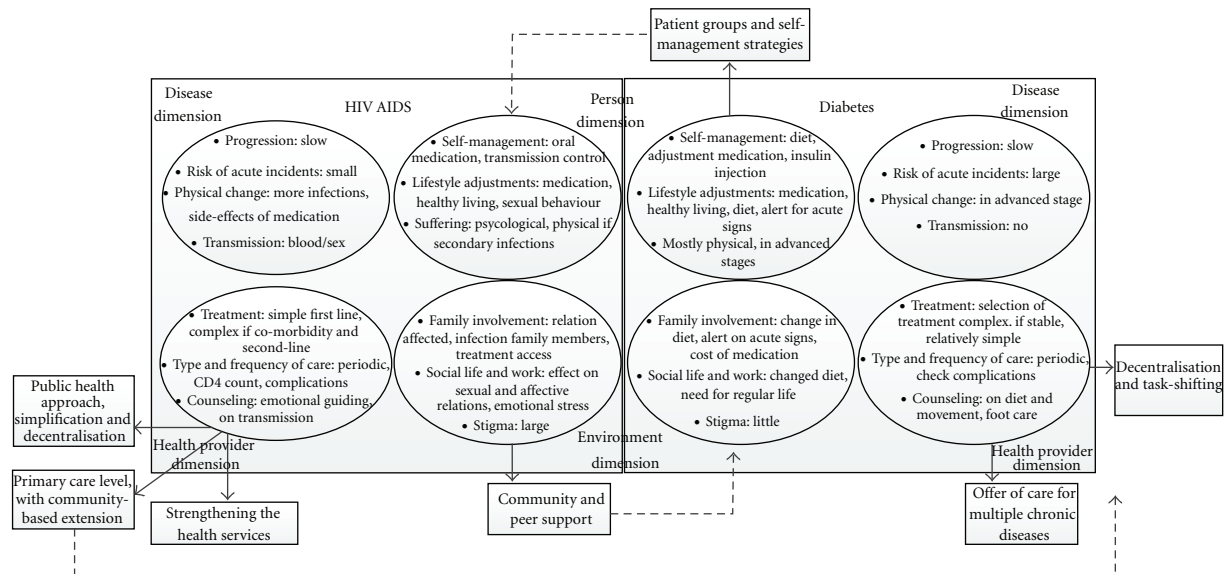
Patient groups and self-management strategies

Disease dimension

HIV AIDS

Person dimension

• Progression: slow
• Risk of acute incidents: small
• Physical change: more infections, side-effects of medication
• Transmission: blood/sex

• Self-management: oral medication, transmission control
• Lifestyle adjustments: medication, healthy living, sexual behaviour
• Suffering: psycological, physical if secondary infections

• Treatment: simple first line, complex if co-morbidity and second-line
• Type and frequency of care: periodic, CD4 count, complications
• Counseling: emotional guiding, on transmission

• Family involvement: relation affected, infection family members, treatment access
• Social life and work: effect on sexual and affective relations, emotional stress
• Stigma: large

Health provider dimension

Environment dimension

Diabetes

Disease dimension

• Self-management: diet, adjustment medication, insulin injection
• Lifestyle adjustments: medication, healthy living, diet, alert for acute signs
• Mostly physical, in advanced stages

• Progression: slow
• Risk of acute incidents: large
• Physical change: in advanced stage
• Transmission: no

• Family involvement: change in diet, alert on acute signs, cost of medication
• Social life and work: changed diet, need for regular life
• Stigma: little

• Treatment: selection of treatment complex. if stable, relatively simple
• Type and frequency of care: periodic, check complications
• Counseling: on diet and movement, foot care

Health provider dimension

Public health approach, simplification and decentralisation

Primary care level, with community-based extension

Strengthening the health services

Community and peer support

Offer of care for multiple chronic diseases

Decentralisation and task-shifting